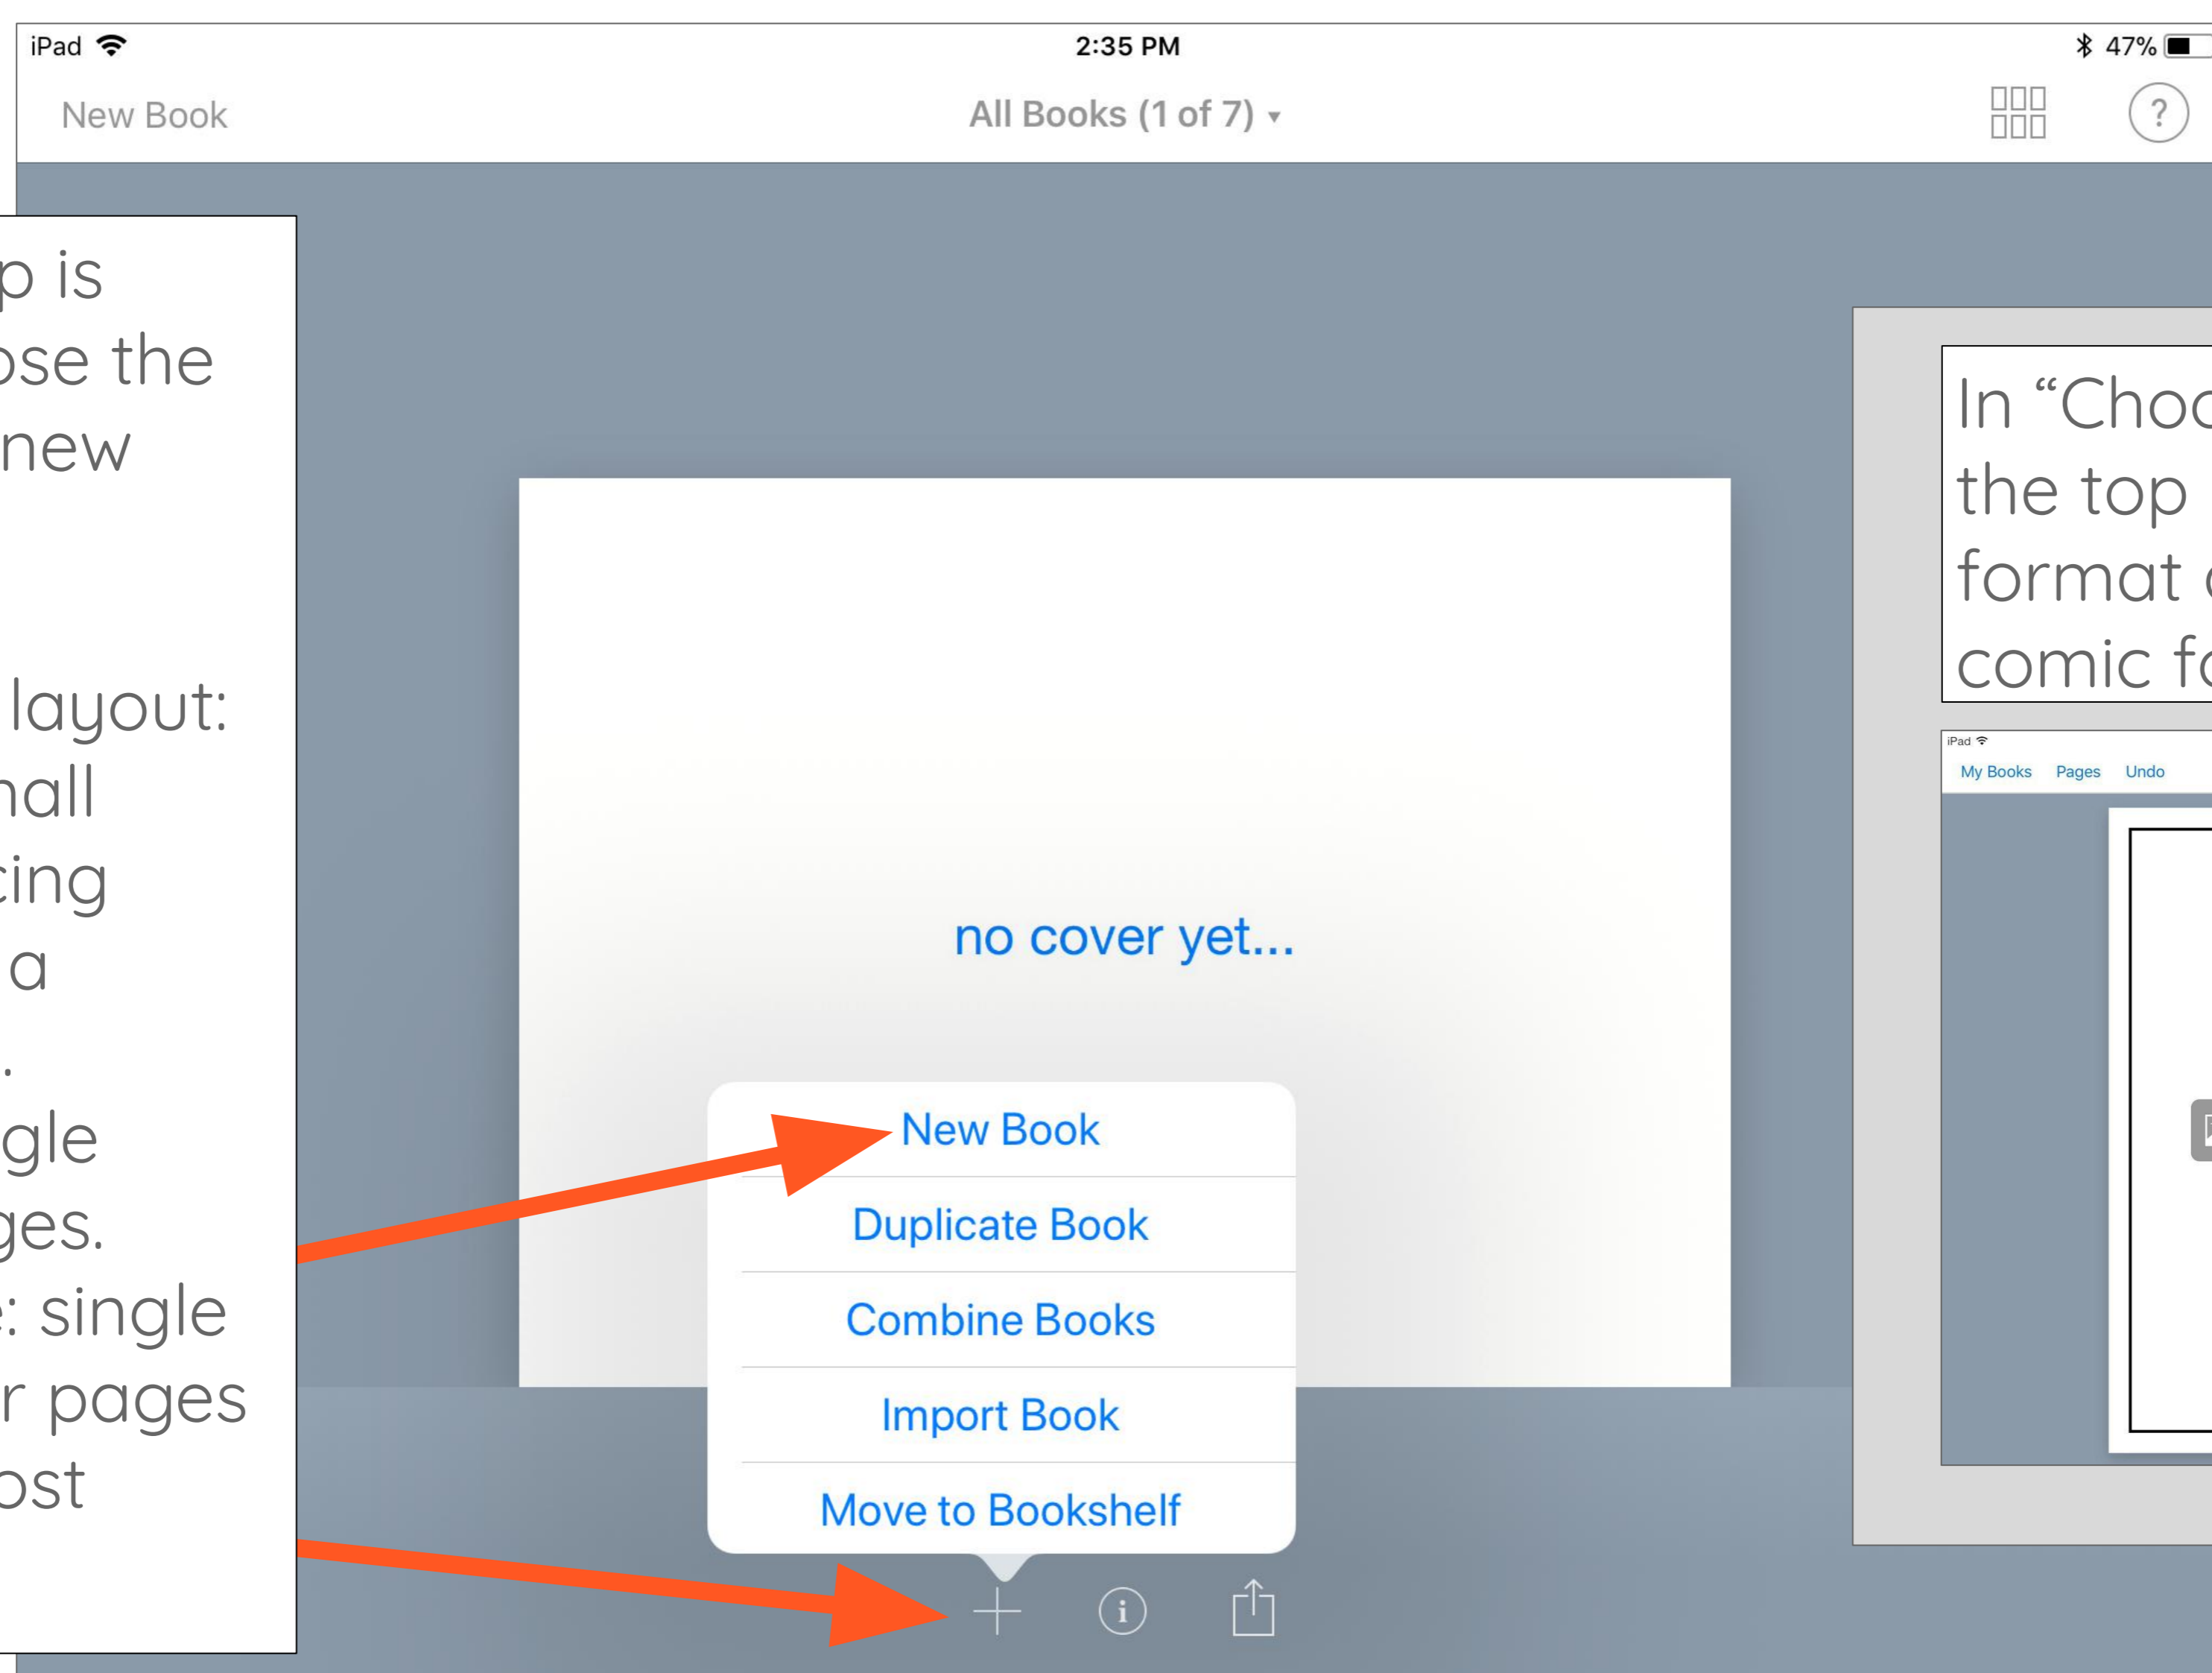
iPad 2:35 PM 47%

New Book

All Books (1 of 7) ▾

?

p is
ose the
new

layout:
nall
cing
a
.
gle
ges.
: single
r pages
ost

no cover yet...

New Book

Duplicate Book

Combine Books

Import Book

Move to Bookshelf

In "Choo
the top
format
comic fo

iPad

My Books Pages Undo